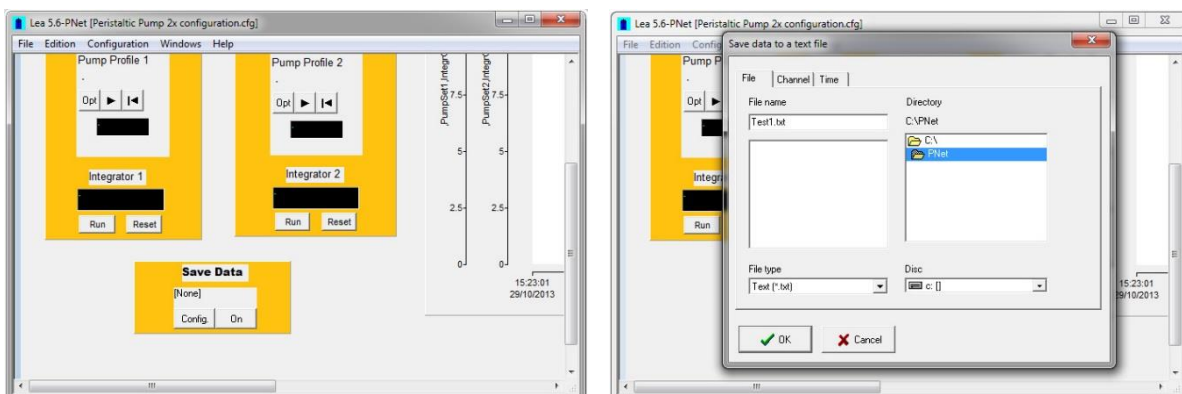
Lea 5.6-PNet [Peristaltic Pump 2x configuration.cfg]

File Edition Configuration Windows Help

Pump Profile 1

Opt

Pump Profile 2

Opt

PumpSet1.Integr

PumpSet2.Integr

7.5

7.5

5

5

2.5

2.5

0

0

15:23:01
29/10/2013

Integrator 1

Run Reset

Integrator 2

Run Reset

Save Data

[None]

Config. On

Lea 5.6-PNet [Peristaltic Pump 2x configuration.cfg]

File Edition Config

Save data to a text file

Pump

Opt

Integr

Run

File | Channel | Time

File name

Test1.txt

Directory

C:\PNet

C:\

PNet

File type

Text (*.txt)

Disc

c: []

OK

Cancel

15:23:01
29/10/2013